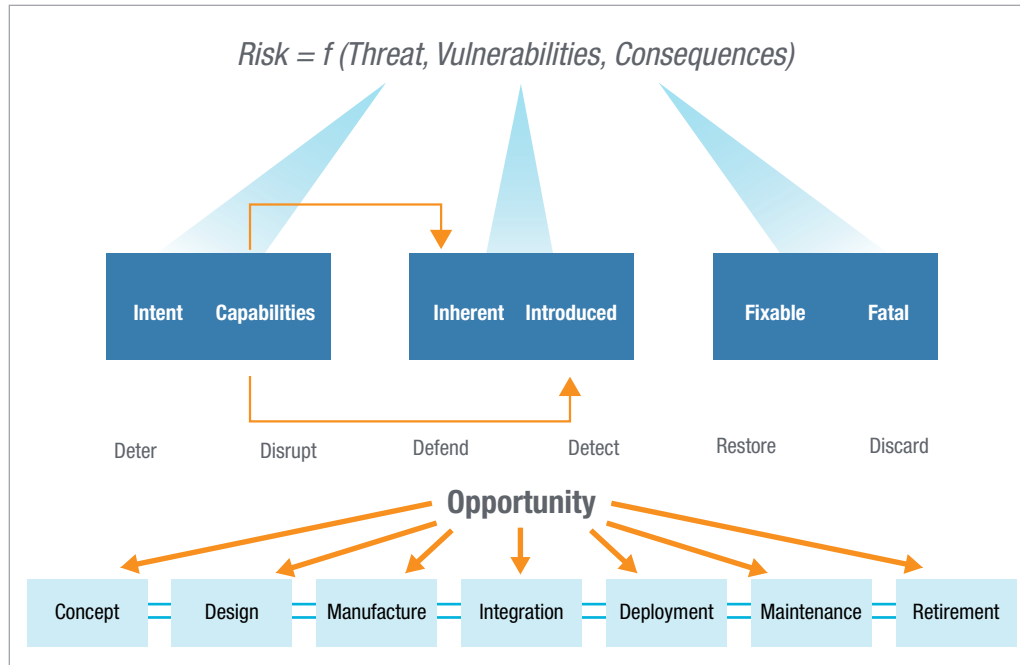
Risk = f (Threat, Vulnerabilities, Consequences)

Intent Capabilities

Inherent Introduced

Fixable Fatal

Deter Disrupt Defend Detect Restore Discard

Opportunity

Concept Design Manufacture Integration Deployment Maintenance Retirement